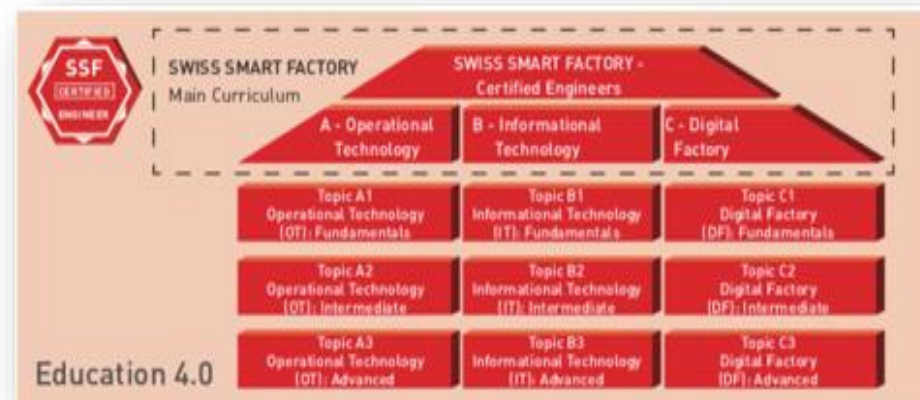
SSF
CERTIFIED
ENGINEER

SWISS SMART FACTORY
Main Curriculum

SWISS SMART FACTORY - Certified Engineers

A - Operational Technology

B - Informational Technology

C - Digital Factory

Topic A1
Operational Technology
(OT): Fundamentals

Topic B1
Informational Technology
(IT): Fundamentals

Topic C1
Digital Factory
(DF): Fundamentals

Topic A2
Operational Technology
(OT): Intermediate

Topic B2
Informational Technology
(IT): Intermediate

Topic C2
Digital Factory
(DF): Intermediate

Topic A3
Operational Technology
(OT): Advanced

Topic B3
Informational Technology
(IT): Advanced

Topic C3
Digital Factory
(DF): Advanced

Education 4.0